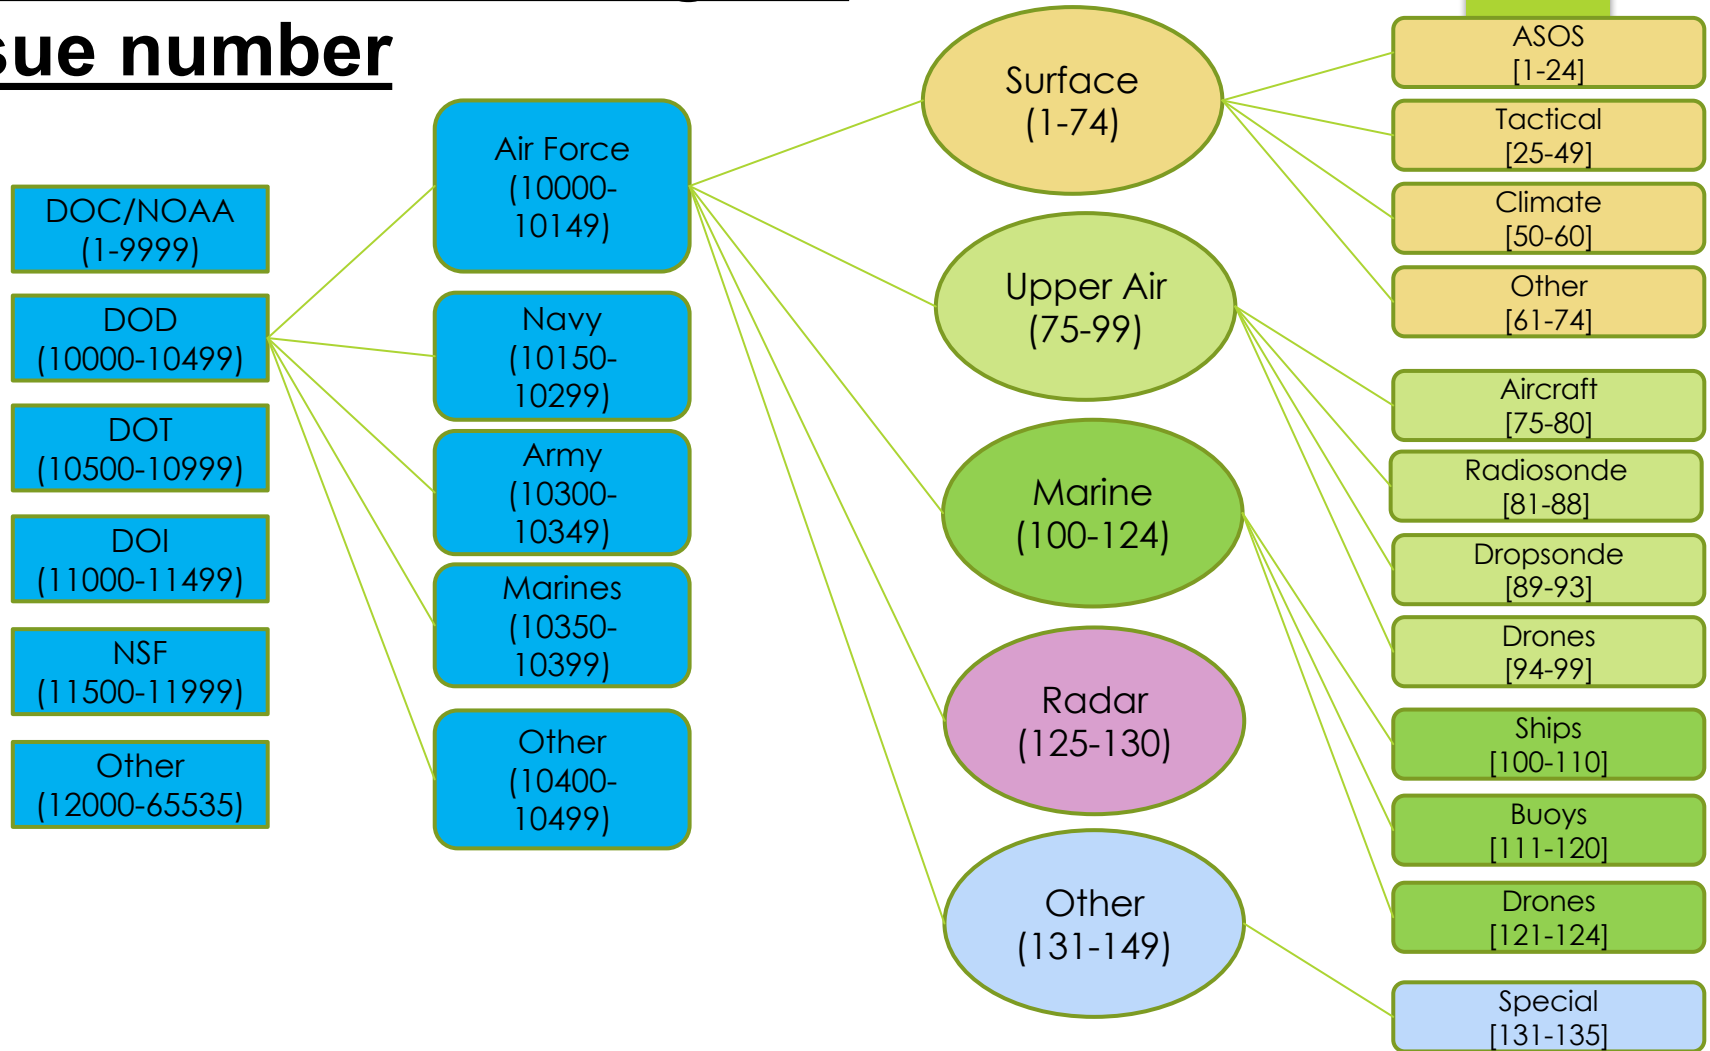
sue number

DOC/NOAA (1-9999)

DOD (10000-10499)

DOT (10500-10999)

DOI (11000-11499)

NSF (11500-11999)

Other (12000-65535)

Air Force (10000-10149)

Navy (10150-10299)

Army (10300-10349)

Marines (10350-10399)

Other (10400-10499)

Surface (1-74)

Upper Air (75-99)

Marine (100-124)

Radar (125-130)

Other (131-149)

ASOS [1-24]

Tactical [25-49]

Climate [50-60]

Other [61-74]

Aircraft [75-80]

Radiosonde [81-88]

Dropsonde [89-93]

Drones [94-99]

Ships [100-110]

Buoys [111-120]

Drones [121-124]

Special [131-135]